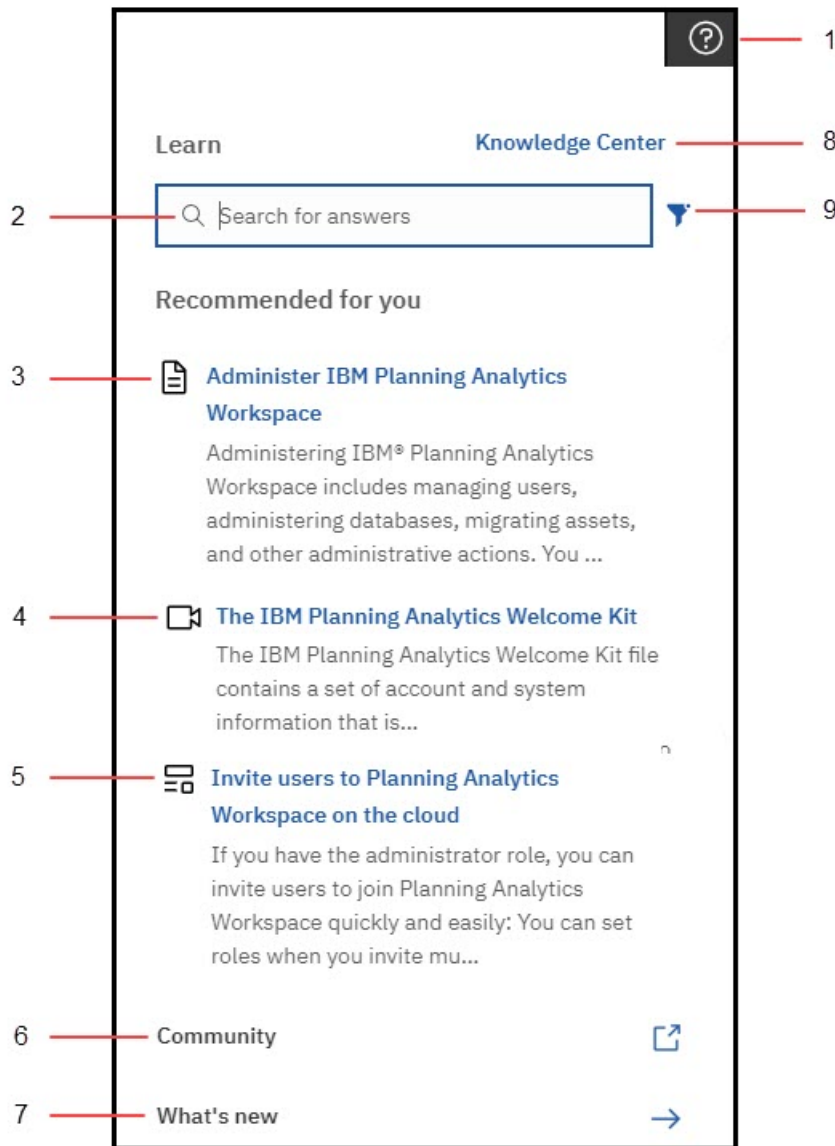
1

Learn

Knowledge Center

8

2

Search for answers

9

Recommended for you

3

Administer IBM Planning Analytics Workspace

Administering IBM® Planning Analytics Workspace includes managing users, administering databases, migrating assets, and other administrative actions. You ...

4

The IBM Planning Analytics Welcome Kit

The IBM Planning Analytics Welcome Kit file contains a set of account and system information that is...

5

Invite users to Planning Analytics Workspace on the cloud

If you have the administrator role, you can invite users to join Planning Analytics Workspace quickly and easily: You can set roles when you invite mu...

6

Community

7

What's new